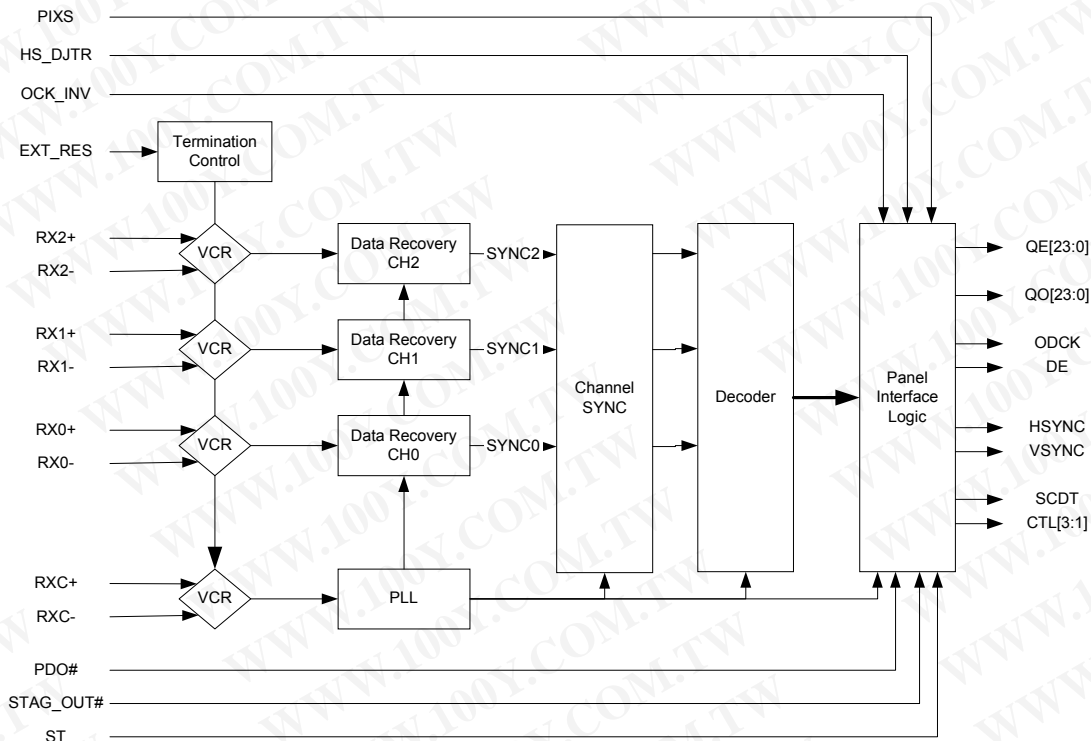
PIXS
HS_DJTR
OCK_INV
EXT_RES
Termination Control
RX2+
RX2-
VCR
Data Recovery CH2
SYNC2
RX1+
RX1-
VCR
Data Recovery CH1
SYNC1
RX0+
RX0-
VCR
Data Recovery CH0
SYNC0
Channel SYNC
Decoder
Panel Interface Logic
QE[23:0]
QO[23:0]
ODCK
DE
HSYNC
VSYNC
SCDT
CTL[3:1]
RXC+
RXC-
VCR
PLL
PDO#
STAG_OUT#
ST
WWW.100Y.COM.TW